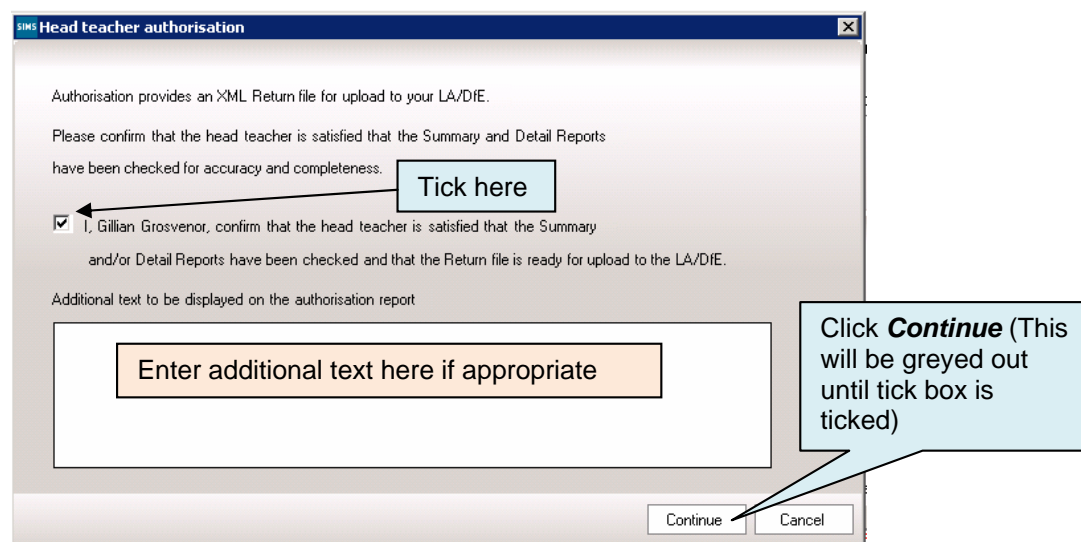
SIMS Head teacher authorisation

Authorisation provides an XML Return file for upload to your LA/DfE.

Please confirm that the head teacher is satisfied that the Summary and Detail Reports have been checked for accuracy and completeness.

Tick here

I, Gillian Grosvenor, confirm that the head teacher is satisfied that the Summary and/or Detail Reports have been checked and that the Return file is ready for upload to the LA/DfE.

Additional text to be displayed on the authorisation report

Enter additional text here if appropriate

Click ***Continue*** (This will be greyed out until tick box is ticked)

Continue

Cancel